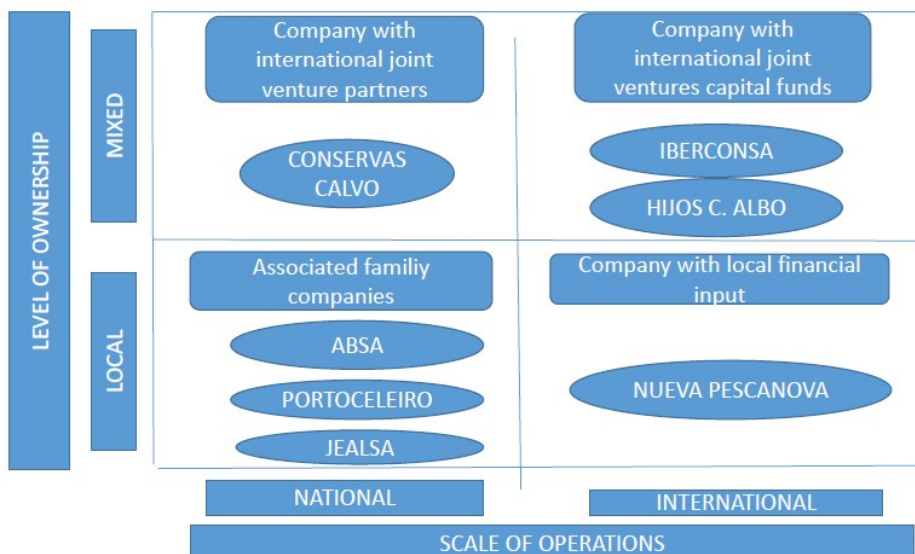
LEVEL OF OWNERSHIP

MIXED

Company with international joint venture partners

CONSERVAS CALVO

Company with international joint ventures capital funds

IBERCONSA

HIJOS C. ALBO

LOCAL

Associated familiy companies

ABSA

PORTOCELEIRO

JEALSA

Company with local financial input

NUEVA PESCANOVA

NATIONAL

INTERNATIONAL

SCALE OF OPERATIONS